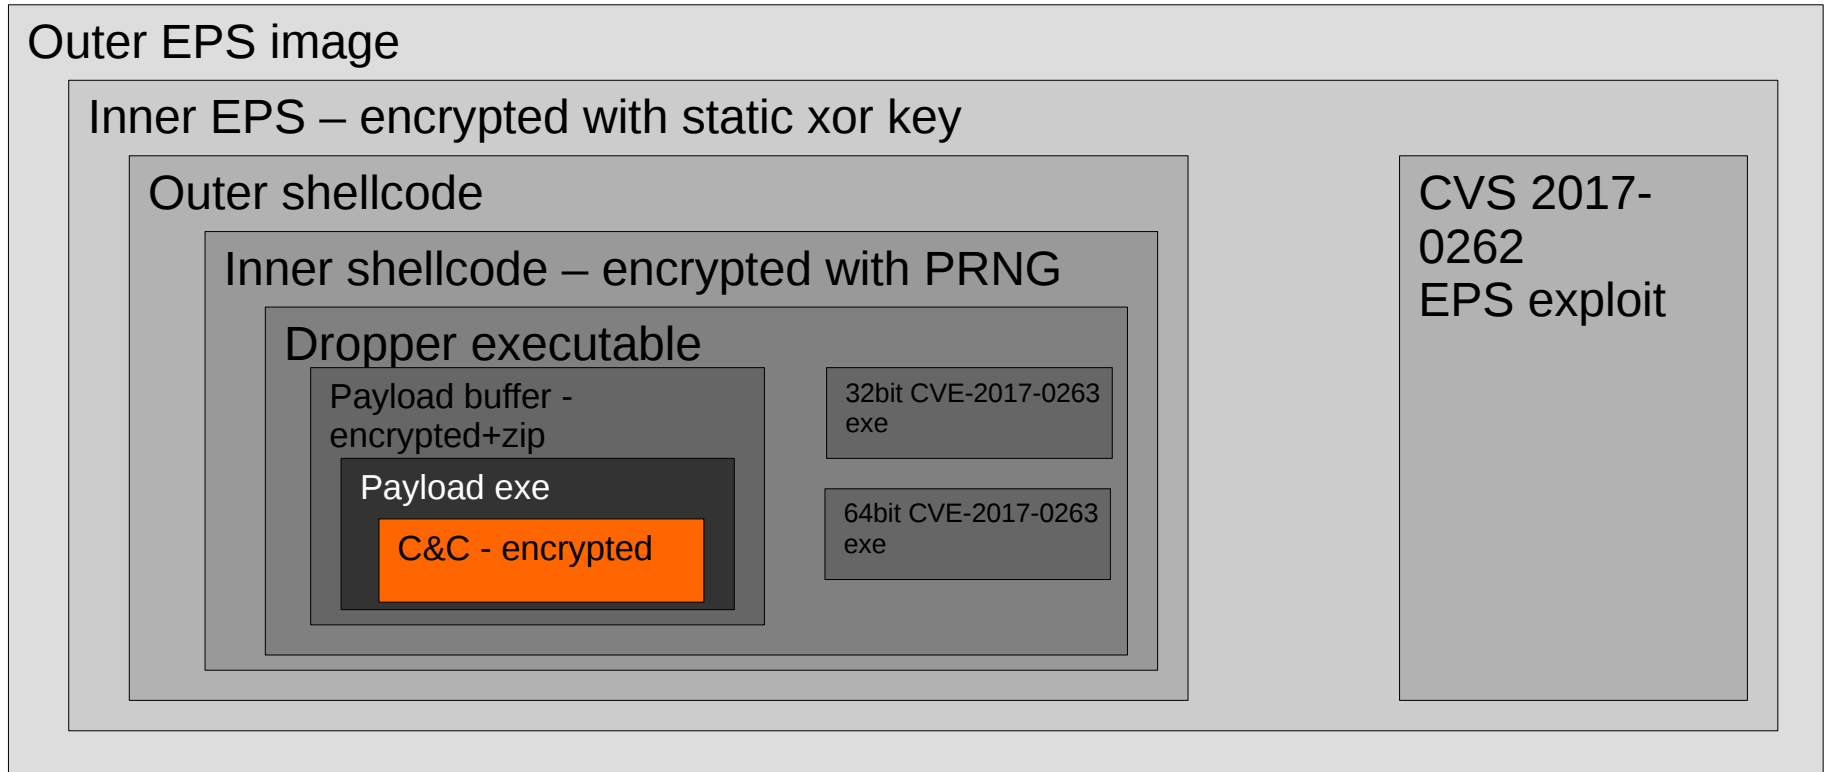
Outer EPS image

Inner EPS – encrypted with static xor key

Outer shellcode

Inner shellcode – encrypted with PRNG

Dropper executable

Payload buffer - encrypted+zip

Payload exe

C&C - encrypted

32bit CVE-2017-0263 exe

64bit CVE-2017-0263 exe

CVS 2017-0262 EPS exploit